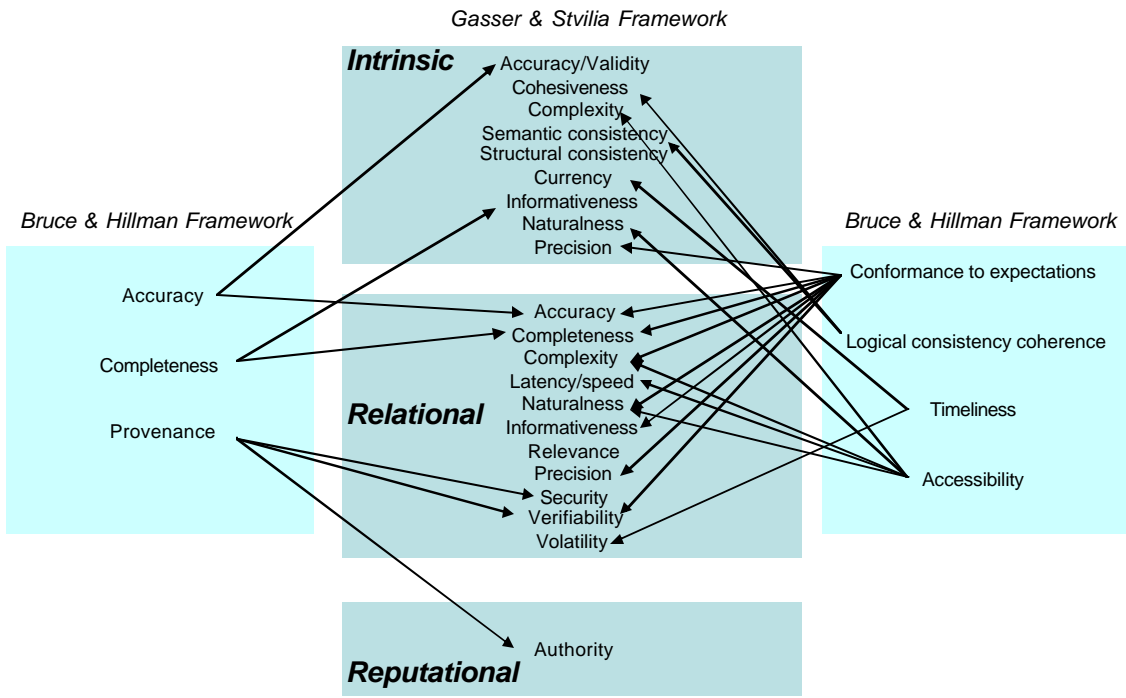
Gasser & Stvilia Framework

Intrinsic
Accuracy/Validity
Cohesiveness
Complexity
Semantic consistency
Structural consistency
Currency
Informativeness
Naturalness
Precision

Bruce & Hillman Framework
Accuracy
Completeness
Provenance

Bruce & Hillman Framework
Conformance to expectations
Logical consistency coherence
Timeliness
Accessibility

Relational
Accuracy
Completeness
Complexity
Latency/speed
Naturalness
Informativeness
Relevance
Precision
Security
Verifiability
Volatility

Reputational
Authority